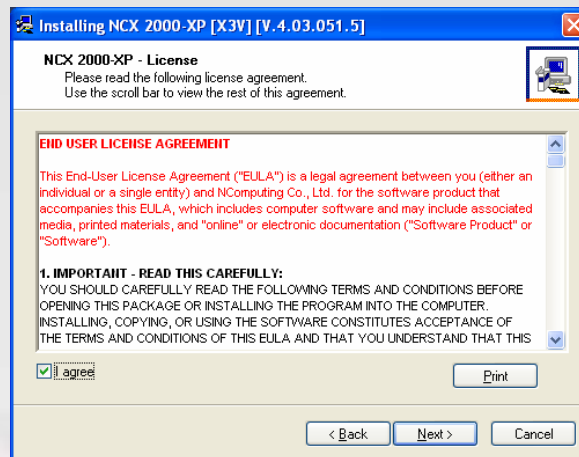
Installing NCX 2000-XP [X3V] [V.4.03.051.5]

NCX 2000-XP - License
Please read the following license agreement.
Use the scroll bar to view the rest of this agreement.

END USER LICENSE AGREEMENT

This End-User License Agreement ("EULA") is a legal agreement between you (either an individual or a single entity) and NComputing Co., Ltd. for the software product that accompanies this EULA, which includes computer software and may include associated media, printed materials, and "online" or electronic documentation ("Software Product" or "Software").

1. IMPORTANT - READ THIS CAREFULLY:
YOU SHOULD CAREFULLY READ THE FOLLOWING TERMS AND CONDITIONS BEFORE OPENING THIS PACKAGE OR INSTALLING THE PROGRAM INTO THE COMPUTER. INSTALLING, COPYING, OR USING THE SOFTWARE CONSTITUTES ACCEPTANCE OF THE TERMS AND CONDITIONS OF THIS EULA AND THAT YOU UNDERSTAND THAT THIS

I agree

Print

< Back
Next >
Cancel